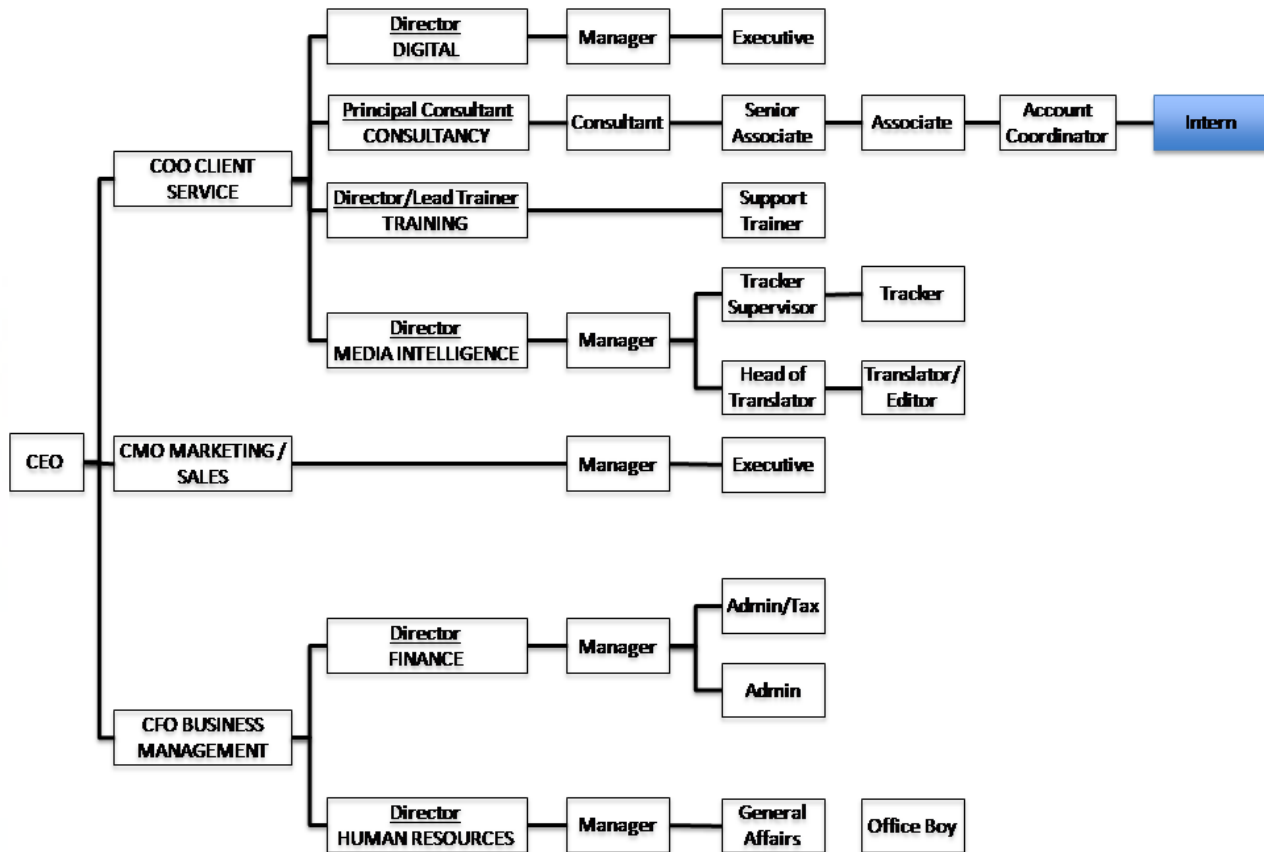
CEO

COO CLIENT SERVICE

Director
DIGITAL

Manager

Executive

Principal Consultant
CONSULTANCY

Consultant

Senior Associate

Associate

Account Coordinator

Intern

Director/Lead Trainer
TRAINING

Support Trainer

Director
MEDIA INTELLIGENCE

Manager

Tracker Supervisor

Tracker

Head of Translator

Translator/ Editor

CMO MARKETING / SALES

Manager

Executive

CFO BUSINESS MANAGEMENT

Director
FINANCE

Manager

Admin/Tax

Admin

Director
HUMAN RESOURCES

Manager

General Affairs

Office Boy